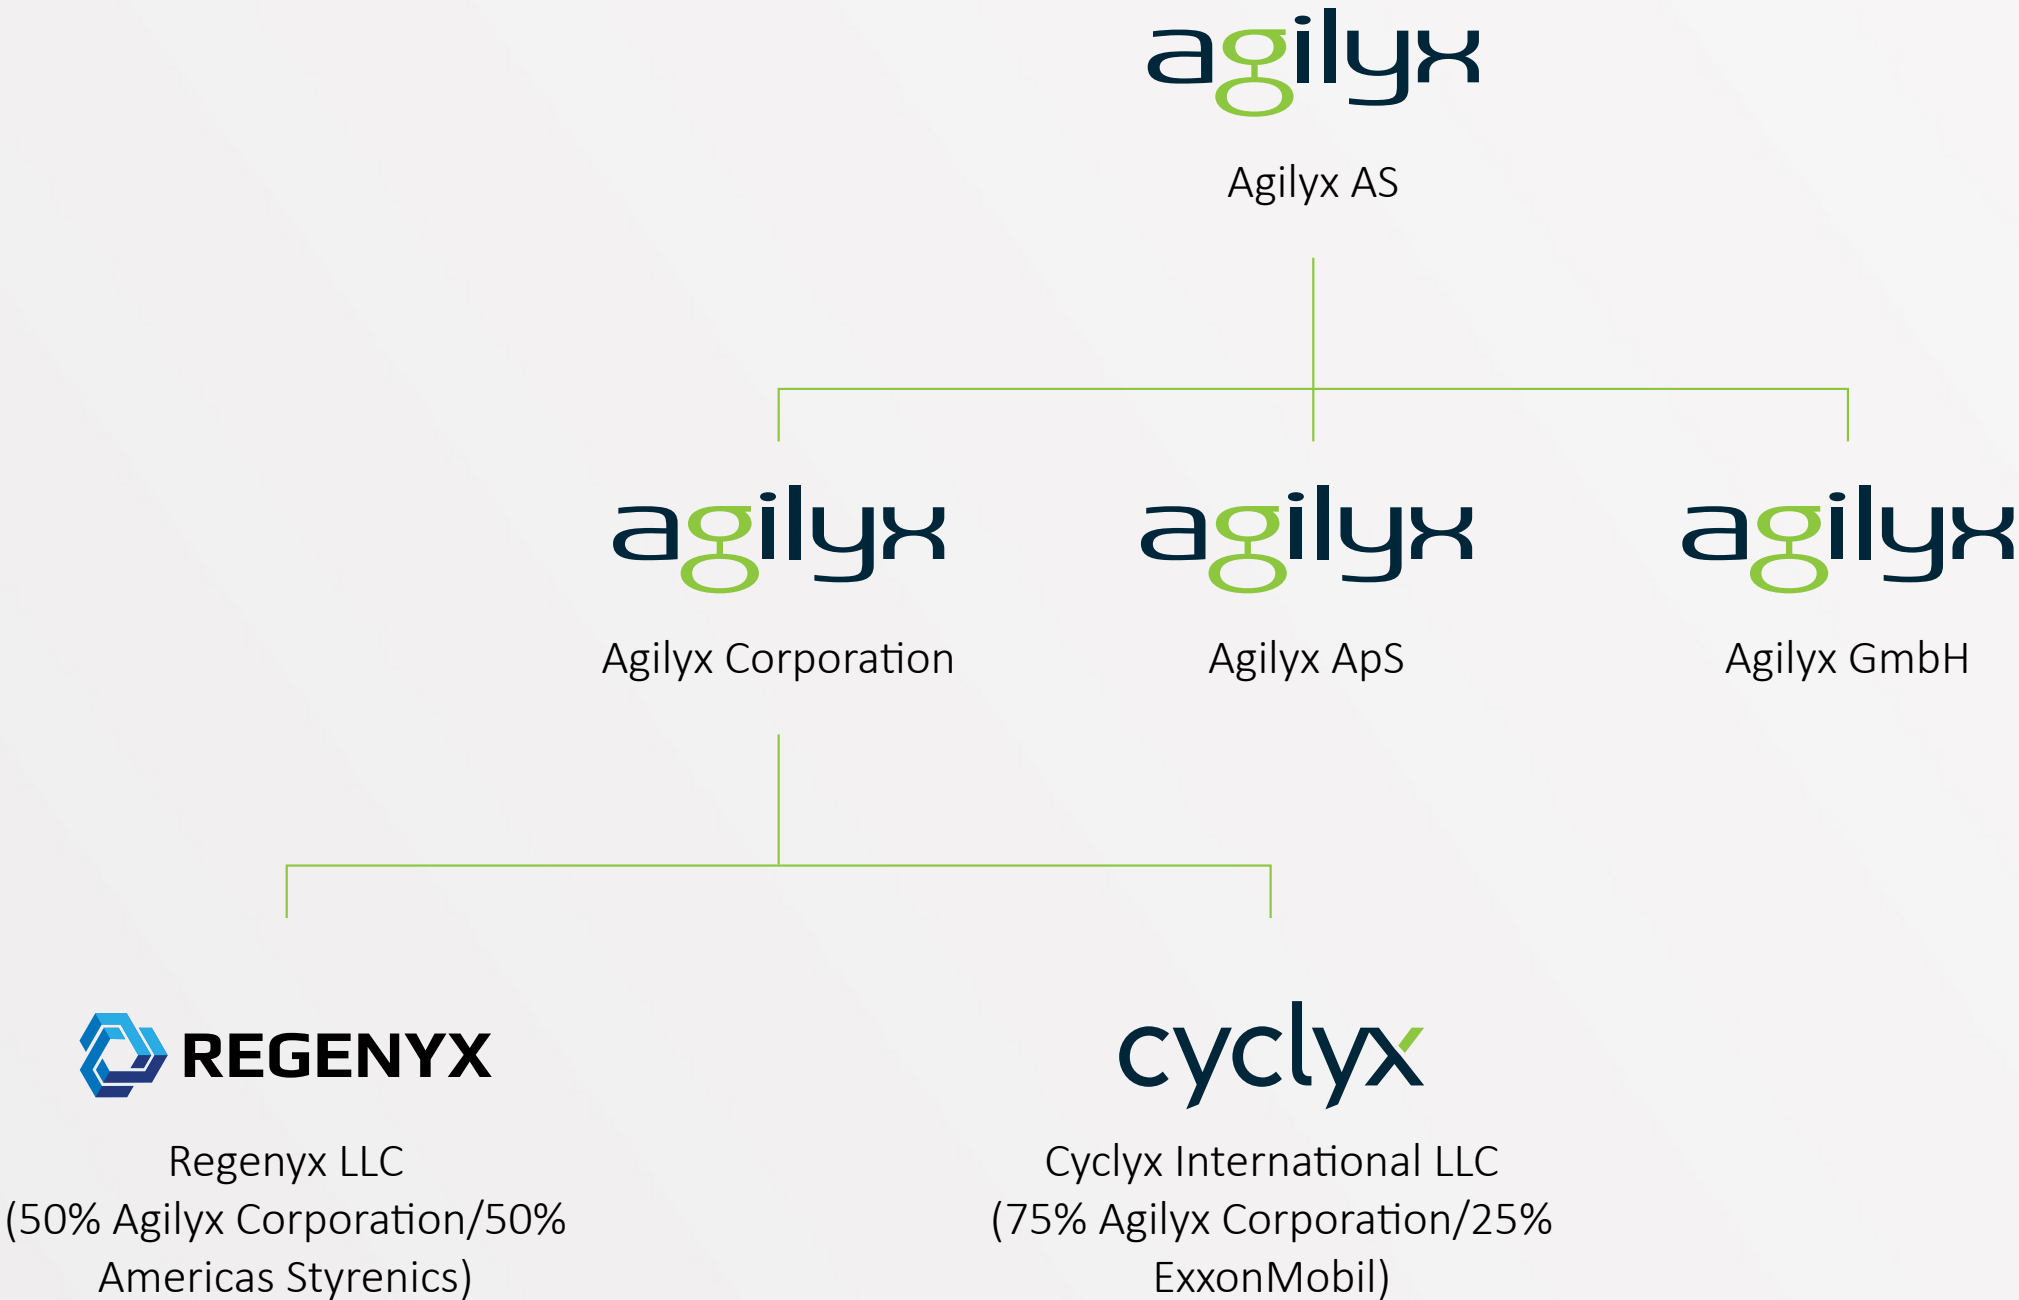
agilyx

Agilyx AS

agilyx

Agilyx Corporation

agilyx

Agilyx ApS

agilyx

Agilyx GmbH

REGENYX

Regenyx LLC (50% Agilyx Corporation/50% Americas Styrenics)

cyclyx

Cyclyx International LLC (75% Agilyx Corporation/25% ExxonMobil)